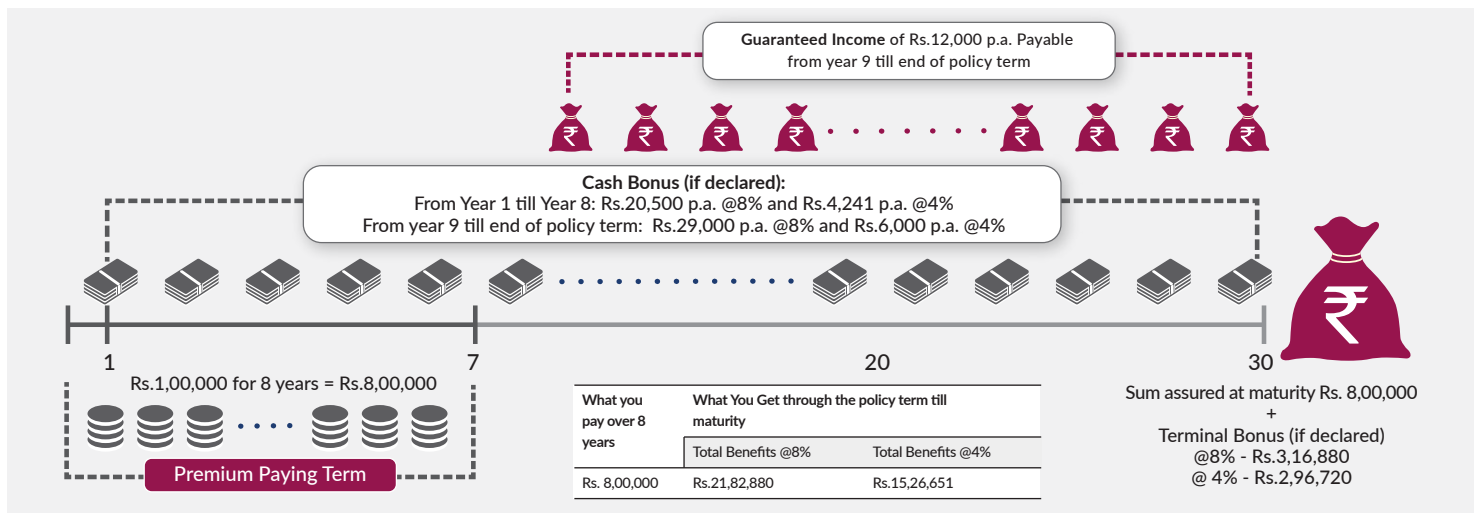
**Guaranteed Income** of Rs.12,000 p.a. Payable from year 9 till end of policy term

**Cash Bonus (if declared):**
From Year 1 till Year 8: Rs.20,500 p.a. @8% and Rs.4,241 p.a. @4%
From year 9 till end of policy term: Rs.29,000 p.a. @8% and Rs.6,000 p.a. @4%

1

7

20

30

Rs.1,00,000 for 8 years = Rs.8,00,000

Premium Paying Term

| What you pay over 8 years | What You Get through the policy term till maturity | |
|---|---|---|
| | Total Benefits @8% | Total Benefits @4% |
| Rs. 8,00,000 | Rs.21,82,880 | Rs.15,26,651 |

Sum assured at maturity Rs. 8,00,000
+
Terminal Bonus (if declared)
@8% - Rs.3,16,880
@ 4% - Rs.2,96,720